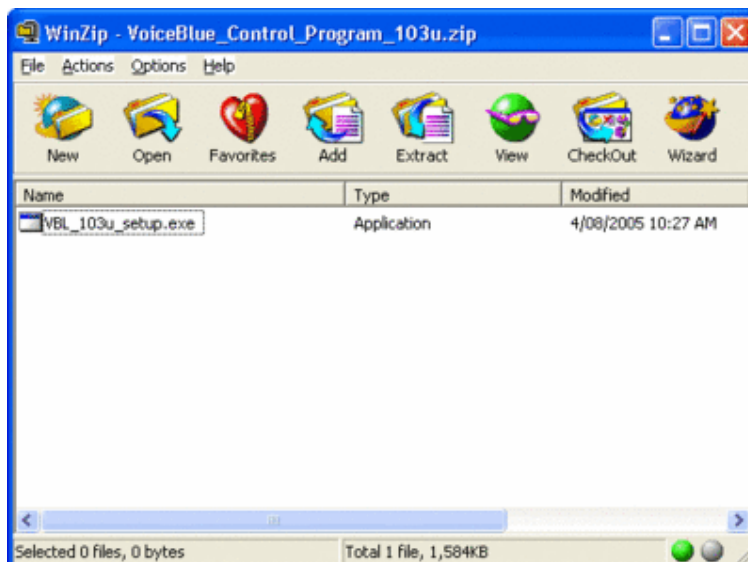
WinZip - VoiceBlue_Control_Program_103u.zip

File Actions Options Help

New Open Favorites Add Extract View CheckOut Wizard

| Name | Type | Modified |
|---|---|---|
| VBL_103u_setup.exe | Application | 4/08/2005 10:27 AM |

Selected 0 files, 0 bytes

Total 1 file, 1,584KB